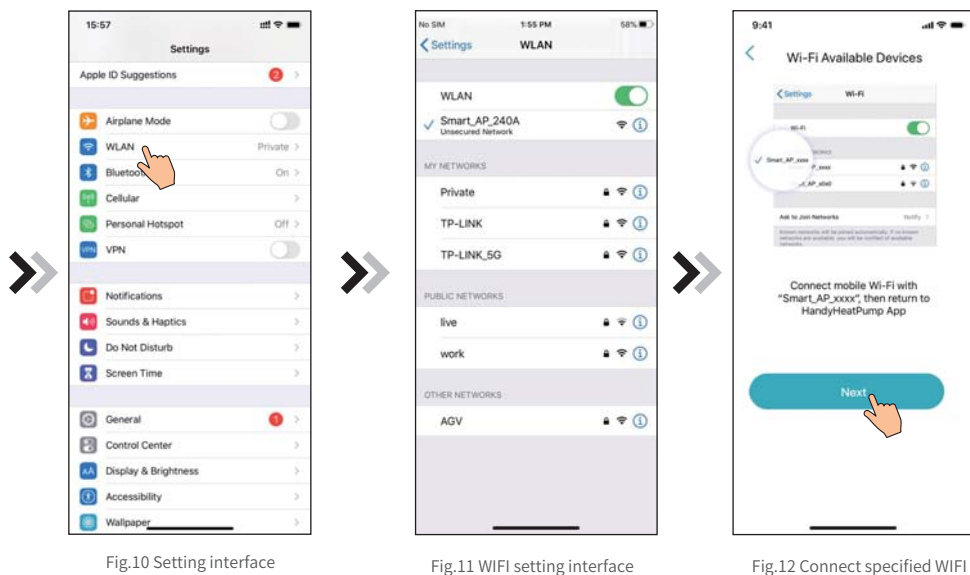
15:57

Settings

Apple ID Suggestions 2

Airplane Mode

WLAN Private

Bluetooth On

Cellular

Personal Hotspot Off

VPN

Notifications

Sounds & Haptics

Do Not Disturb

Screen Time

General 1

Control Center

Display & Brightness

Accessibility

Wallpaper

Fig.10 Setting interface

No SIM 1:55 PM 58%

Settings WLAN

WLAN

Smart_AP_240A
Unsecured Network

MY NETWORKS

Private

TP-LINK

TP-LINK_5G

PUBLIC NETWORKS

live

work

OTHER NETWORKS

AGV

Fig.11 WIFI setting interface

9:41

Wi-Fi Available Devices

Settings Wi-Fi

Wi-Fi

Smart_AP_xxxx

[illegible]_xxxx

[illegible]_AP_a0e0

Ask to Join Networks Notify

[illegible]

Connect mobile Wi-Fi with "Smart_AP_xxxx", then return to HandyHeatPump App

Next

Fig.12 Connect specified WIFI